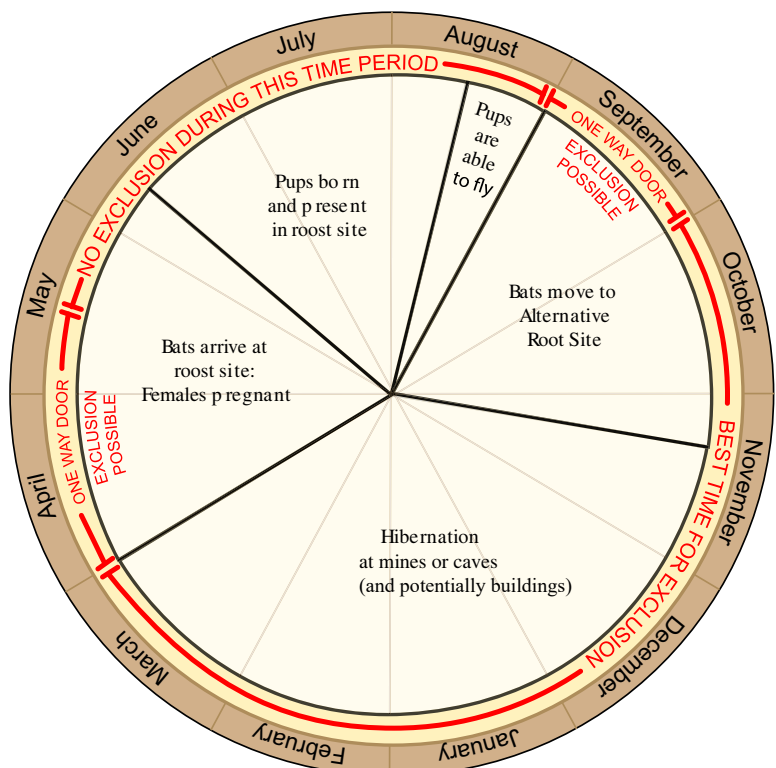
July
August
September
October
November
December
January
February
March
April
May
June

NO EXCLUSION DURING THIS TIME PERIOD

ONE WAY DOOR
EXCLUSION POSSIBLE

BEST TIME FOR EXCLUSION

ONE WAY DOOR
EXCLUSION POSSIBLE

Pups born and present in roost site

Pups are able to fly

Bats move to Alternative Root Site

Hibernation at mines or caves (and potentially buildings)

Bats arrive at roost site: Females pregnant